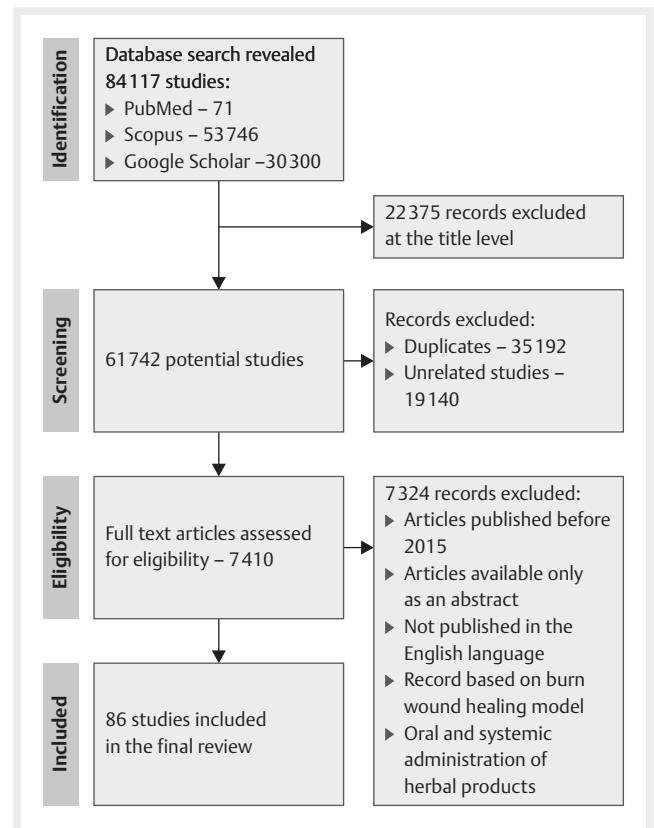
Identification

Database search revealed 84117 studies:
▶ PubMed – 71
▶ Scopus – 53746
▶ Google Scholar –30300

22375 records excluded at the title level

Screening

61742 potential studies

Records excluded:
▶ Duplicates – 35192
▶ Unrelated studies – 19140

Eligibility

Full text articles assessed for eligibility – 7410

7324 records excluded:
▶ Articles published before 2015
▶ Articles available only as an abstract
▶ Not published in the English language
▶ Record based on burn wound healing model
▶ Oral and systemic administration of herbal products

Included

86 studies included in the final review